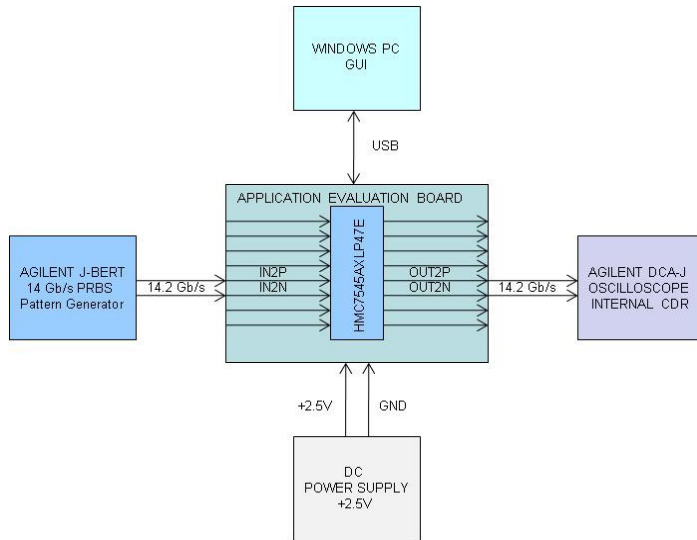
WINDOWS PC
GUI

USB

APPLICATION EVALUATION BOARD

AGILENT J-BERT
14 Gb/s PRBS
Pattern Generator

14.2 Gb/s

IN2P
IN2N

HMC7545AXLP47E

OUT2P
OUT2N

14.2 Gb/s

AGILENT DCA-J
OSCILLOSCOPE
INTERNAL CDR

+2.5V

GND

DC
POWER SUPPLY
+2.5V